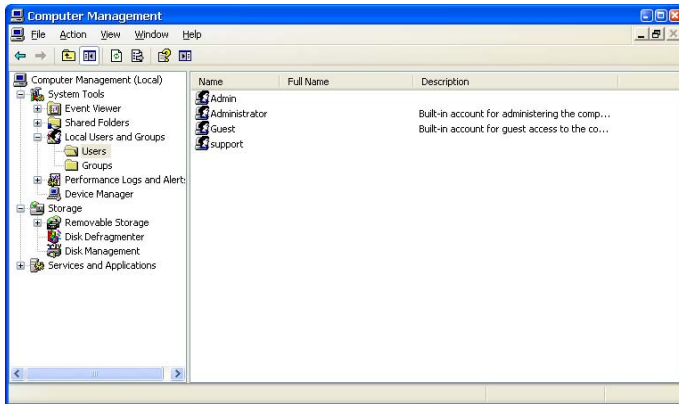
Computer Management
File Action View Window Help

Computer Management (Local)
System Tools
Event Viewer
Shared Folders
Local Users and Groups
Users
Groups
Performance Logs and Alert:
Device Manager
Storage
Removable Storage
Disk Defragmenter
Disk Management
Services and Applications

| Name | Full Name | Description |
|---|---|---|
| Admin | | |
| Administrator | | Built-in account for administering the comp... |
| Guest | | Built-in account for guest access to the co... |
| support | | |